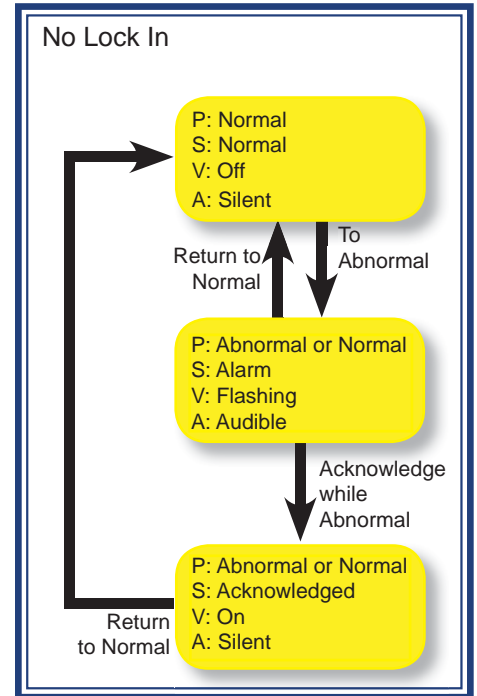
No Lock In

P: Normal
S: Normal
V: Off
A: Silent

Return to Normal

To Abnormal

P: Abnormal or Normal
S: Alarm
V: Flashing
A: Audible

Acknowledge while Abnormal

P: Abnormal or Normal
S: Acknowledged
V: On
A: Silent

Return to Normal